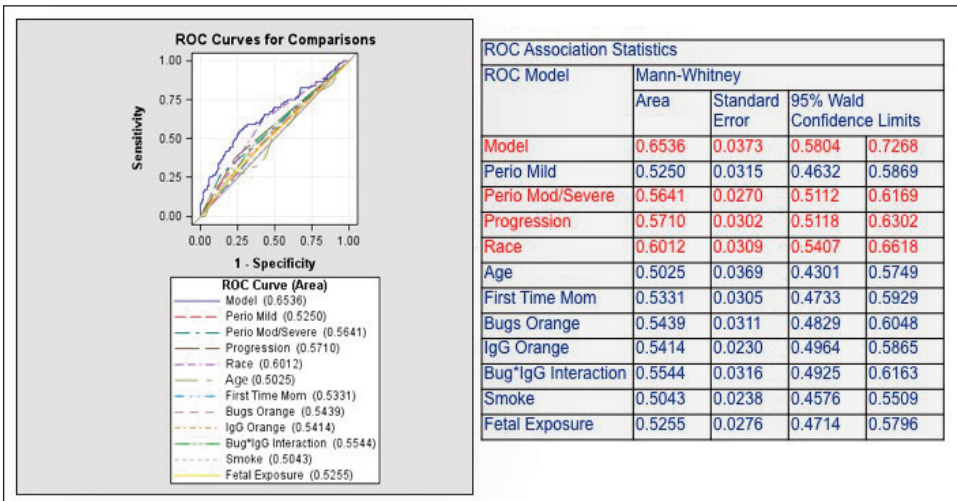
ROC Curves for Comparisons

Sensitivity

1.00
0.75
0.50
0.25
0.00

0.00 0.25 0.50 0.75 1.00

1 - Specificity

ROC Curve (Area)
Model (0.6536)
Perio Mild (0.5250)
Perio Mod/Severe (0.5641)
Progression (0.5710)
Race (0.6012)
Age (0.5025)
First Time Mom (0.5331)
Bugs Orange (0.5439)
IgG Orange (0.5414)
Bug*IgG Interaction (0.5544)
Smoke (0.5043)
Fetal Exposure (0.5255)

ROC Association Statistics

| ROC Model | Mann-Whitney | | | |
|---|---|---|---|---|
| | Area | Standard Error | 95% Wald Confidence Limits | |
| Model | 0.6536 | 0.0373 | 0.5804 | 0.7268 |
| Perio Mild | 0.5250 | 0.0315 | 0.4632 | 0.5869 |
| Perio Mod/Severe | 0.5641 | 0.0270 | 0.5112 | 0.6169 |
| Progression | 0.5710 | 0.0302 | 0.5118 | 0.6302 |
| Race | 0.6012 | 0.0309 | 0.5407 | 0.6618 |
| Age | 0.5025 | 0.0369 | 0.4301 | 0.5749 |
| First Time Mom | 0.5331 | 0.0305 | 0.4733 | 0.5929 |
| Bugs Orange | 0.5439 | 0.0311 | 0.4829 | 0.6048 |
| IgG Orange | 0.5414 | 0.0230 | 0.4964 | 0.5865 |
| Bug*IgG Interaction | 0.5544 | 0.0316 | 0.4925 | 0.6163 |
| Smoke | 0.5043 | 0.0238 | 0.4576 | 0.5509 |
| Fetal Exposure | 0.5255 | 0.0276 | 0.4714 | 0.5796 |